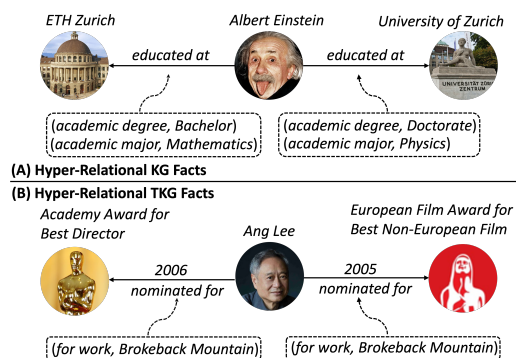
ETH Zurich

Albert Einstein

University of Zurich

educated at

educated at

UNIVERSITÄT ZÜRICH ZENTRUM

(academic degree, Bachelor)
(academic major, Mathematics)

(academic degree, Doctorate)
(academic major, Physics)

(A) Hyper-Relational KG Facts

(B) Hyper-Relational TKG Facts

Academy Award for Best Director

Ang Lee

European Film Award for Best Non-European Film

2006
nominated for

2005
nominated for

(for work, Brokeback Mountain)

(for work, Brokeback Mountain)